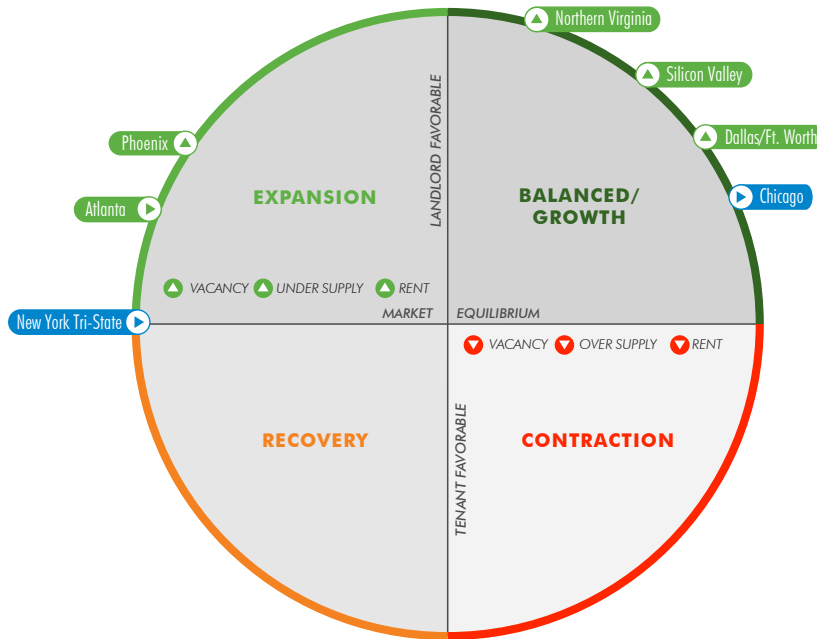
Northern Virginia

Silicon Valley

Dallas/Ft. Worth

Chicago

Phoenix

Atlanta

New York Tri-State

LANDLORD FAVORABLE

EXPANSION

BALANCED/ GROWTH

VACANCY UNDER SUPPLY RENT

MARKET EQUILIBRIUM

VACANCY OVER SUPPLY RENT

TENANT FAVORABLE

RECOVERY

CONTRACTION